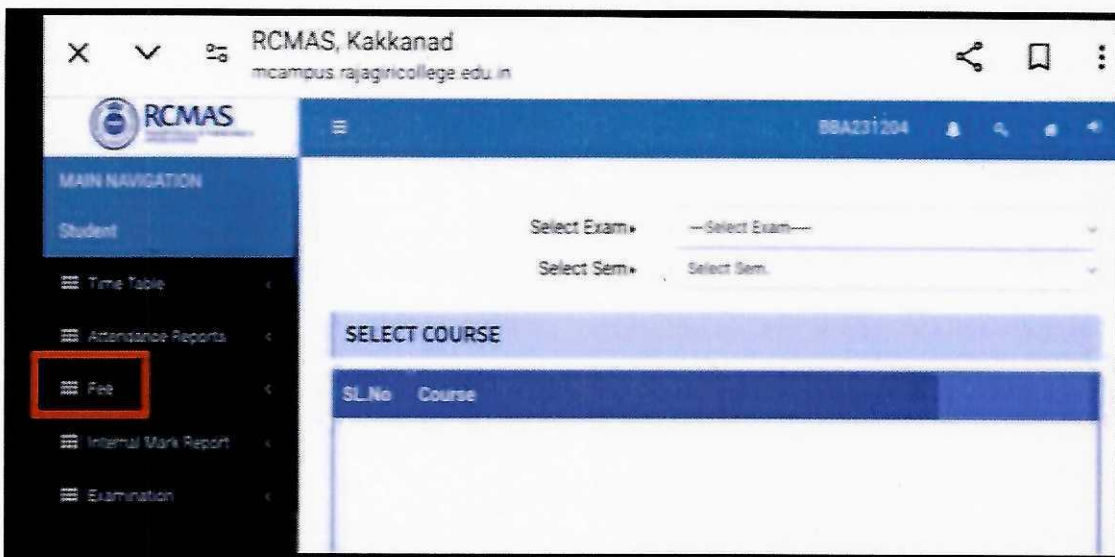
RCMAS, Kakkanad
mcampus.rajagiricollege.edu.in

RCMAS

BBA231204

MAIN NAVIGATION

Student

Time Table

Attendance Reports

Fee

Internal Mark Report

Examination

Select Exam*
---Select Exam---

Select Sem*
Select Sem.

SELECT COURSE

| SL.No | Course |
|---|---|